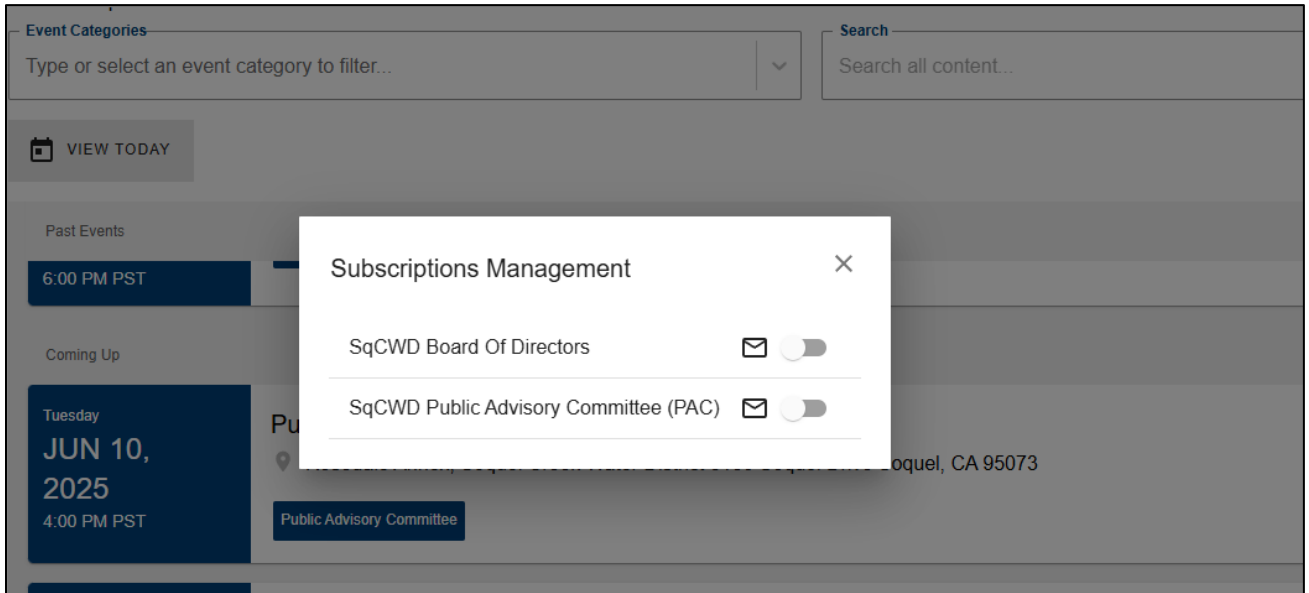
Event Categories

Type or select an event category to filter...

Search

Search all content...

VIEW TODAY

Past Events

6:00 PM PST

Coming Up

Tuesday
JUN 10, 2025
4:00 PM PST

Pu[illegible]

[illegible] oquel, CA 95073

Public Advisory Committee

Subscriptions Management

×

SqCWD Board Of Directors

SqCWD Public Advisory Committee (PAC)